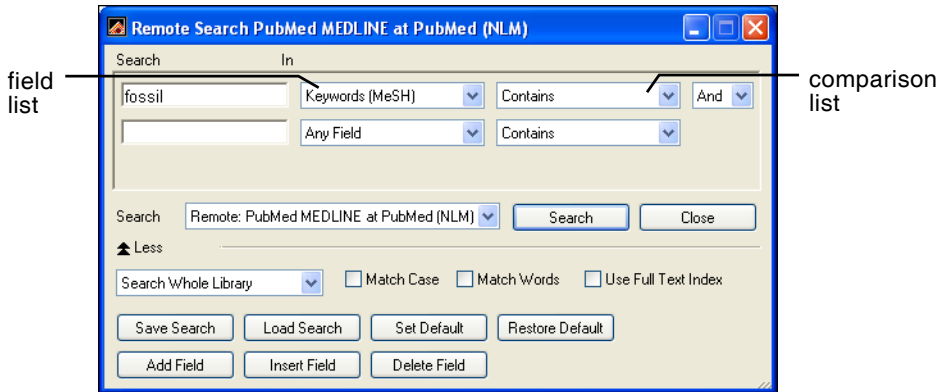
Remote Search PubMed MEDLINE at PubMed (NLM)

Search In

field list

comparison list

fossil
Keywords (MeSH)
Contains
And

Any Field
Contains

Search
Remote: PubMed MEDLINE at PubMed (NLM)
Search
Close

Less

Search Whole Library
Match Case
Match Words
Use Full Text Index

Save Search
Load Search
Set Default
Restore Default

Add Field
Insert Field
Delete Field